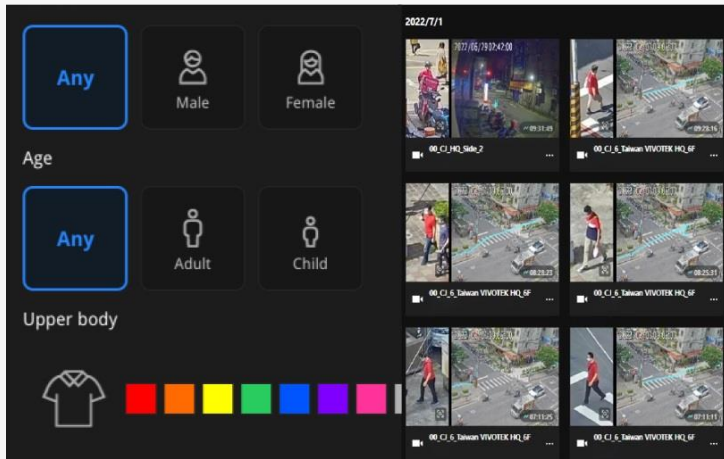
Any

Male

Female

Age

Any

Adult

Child

Upper body

2022/7/1

2022/06/29 07:42:00

09:31:05

00_CI_HQ_Side_2

09:23:16

00_CI_6_Taiwan VIVOTEK HQ_6F

08:23:23

00_CI_6_Taiwan VIVOTEK HQ_6F

08:25:31

00_CI_6_Taiwan VIVOTEK HQ_6F

07:11:25

00_CI_6_Taiwan VIVOTEK HQ_6F

07:11:11

00_CI_6_Taiwan VIVOTEK HQ_6F